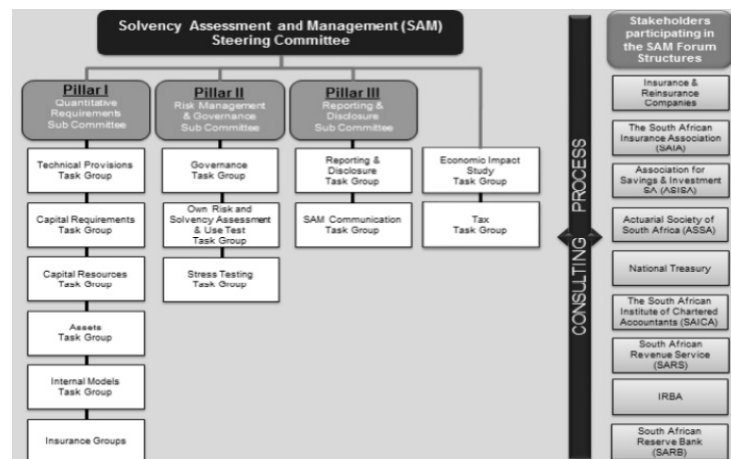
Solvency Assessment and Management (SAM) Steering Committee

Pillar I
Quantitative Requirements Sub Committee

Technical Provisions Task Group

Capital Requirements Task Group

Capital Resources Task Group

Assets Task Group

Internal Models Task Group

Insurance Groups

Pillar II
Risk Management & Governance Sub Committee

Governance Task Group

Own Risk and Solvency Assessment & Use Test Task Group

Stress Testing Task Group

Pillar III
Reporting & Disclosure Sub Committee

Reporting & Disclosure Task Group

SAM Communication Task Group

Economic Impact Study Task Group

Tax Task Group

CONSULTING PROCESS

Stakeholders participating in the SAM Forum Structures

Insurance & Reinsurance Companies

The South African Insurance Association (SAIA)

Association for Savings & Investment SA (ASISA)

Actuarial Society of South Africa (ASSA)

National Treasury

The South African Institute of Chartered Accountants (SAICA)

South African Revenue Service (SARS)

IRBA

South African Reserve Bank (SARB)